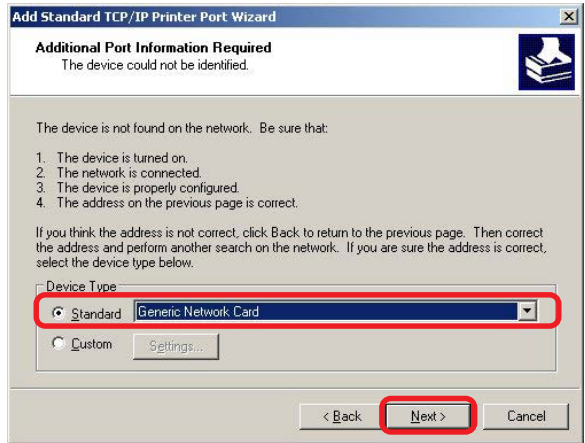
Add Standard TCP/IP Printer Port Wizard

Additional Port Information Required
The device could not be identified.

The device is not found on the network. Be sure that:

1. The device is turned on.
2. The network is connected.
3. The device is properly configured.
4. The address on the previous page is correct.

If you think the address is not correct, click Back to return to the previous page. Then correct the address and perform another search on the network. If you are sure the address is correct, select the device type below.

Device Type
Standard Generic Network Card
Custom Settings...

< Back Next > Cancel